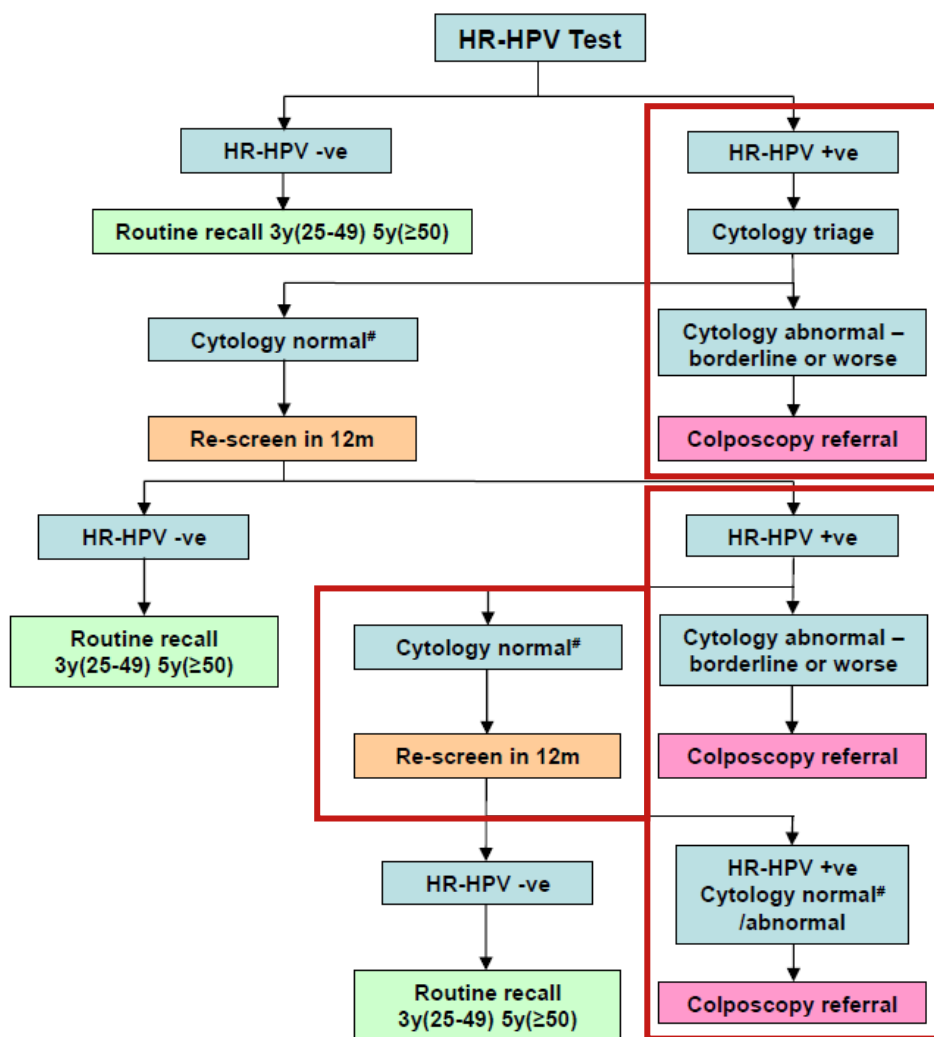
HR-HPV Test

HR-HPV -ve

Routine recall 3y(25-49) 5y(≥50)

HR-HPV +ve

Cytology triage

Cytology normal#

Cytology abnormal – borderline or worse

Re-screen in 12m

Colposcopy referral

HR-HPV -ve

Routine recall 3y(25-49) 5y(≥50)

HR-HPV +ve

Cytology normal#

Cytology abnormal – borderline or worse

Re-screen in 12m

Colposcopy referral

HR-HPV -ve

Routine recall 3y(25-49) 5y(≥50)

HR-HPV +ve Cytology normal# /abnormal

Colposcopy referral